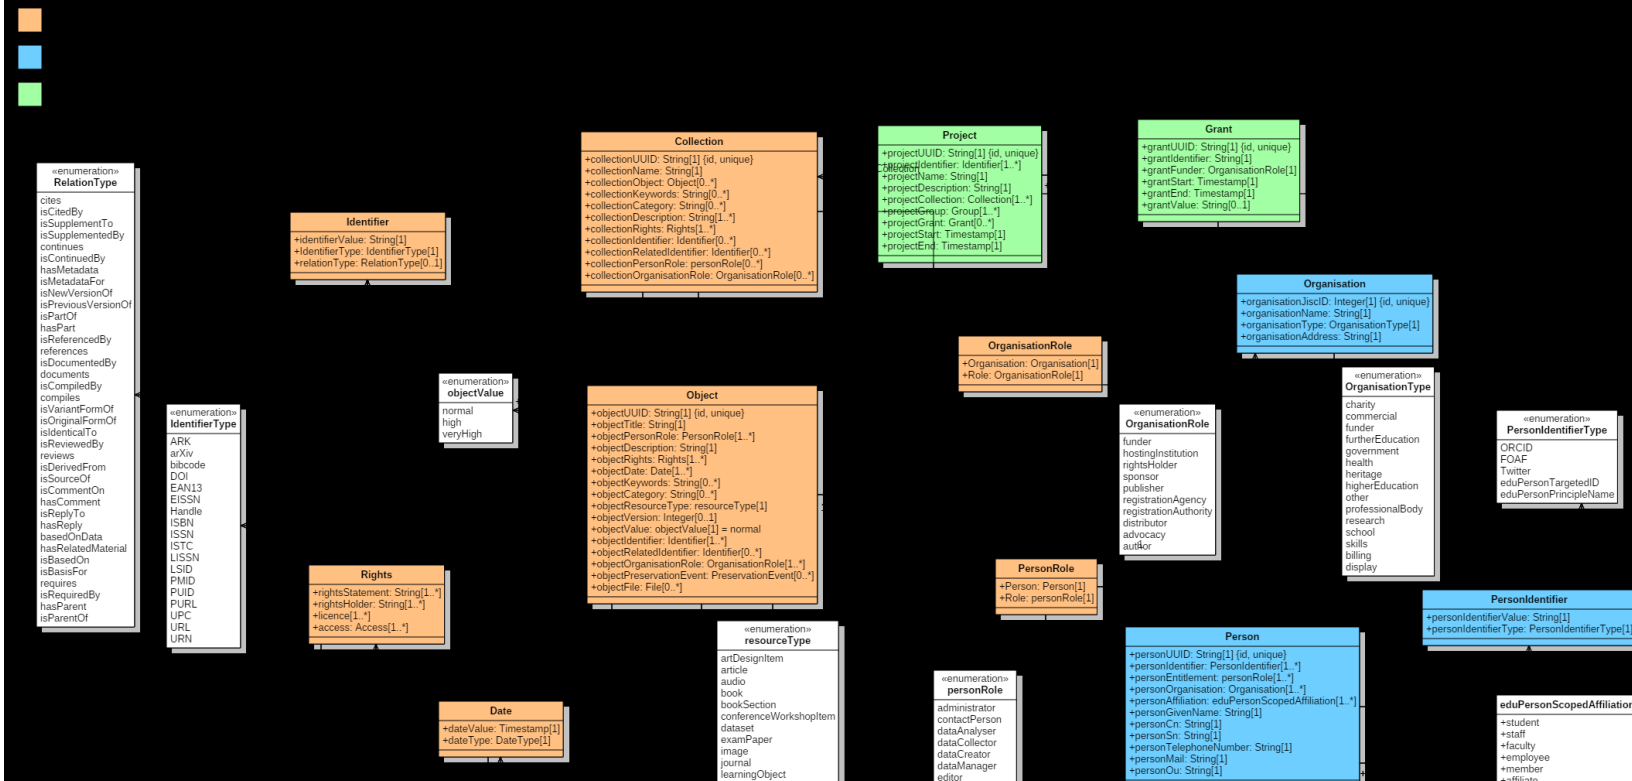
«enumeration»
RelationType
cites
isCitedBy
isSupplementTo
isSupplementedBy
continues
isContinuedBy
hasMetadata
isMetadataFor
isNewVersionOf
isPreviousVersionOf
isPartOf
hasPart
isReferencedBy
references
isDocumentedBy
documents
isCompiledBy
compiles
isVariantFormOf
isOrginalFormOf
isIdenticalTo
isReviewedBy
reviews
isDerivedFrom
isSourceOf
isCommentOn
hasComment
isReplyTo
hasReply
basedOnData
hasRelatedMaterial
isBasedOn
isBasisFor
requires
isRequiredBy
hasParent
isParentOf

«enumeration»
IdentifierType
ARK
arXiv
bibcode
DOI
EAN13
EISSN
Handle
ISBN
ISSN
ISTC
LISSN
LSID
PMID
PUID
PURL
UPC
URL
URN

Identifier
+identifierValue: String[1]
+IdentifierType: IdentifierType[1]
+relationType: RelationType[0..1]

Rights
+rightsStatement: String[1..*]
+rightsHolder: String[1..*]
+licence[1..*]
+access: Access[1..*]

«enumeration»
objectValue
normal
high
veryHigh

Date
+dateValue: Timestamp[1]
+dateType: DateType[1]

Collection
+collectionUUID: String[1] {id, unique}
+collectionName: String[1]
+collectionObject: Object[0..*]
+collectionKeywords: String[0..*]
+collectionCategory: String[0..*]
+collectionDescription: String[1..*]
+collectionRights: Rights[1..*]
+collectionIdentifier: Identifier[0..*]
+collectionRelatedIdentifier: Identifier[0..*]
+collectionPersonRole: personRole[0..*]
+collectionOrganisationRole: OrganisationRole[0..*]

Object
+objectUUID: String[1] {id, unique}
+objectTitle: String[1]
+objectPersonRole: PersonRole[1..*]
+objectDescription: String[1]
+objectRights: Rights[1..*]
+objectDate: Date[1..*]
+objectKeywords: String[0..*]
+objectCategory: String[0..*]
+objectResourceType: resourceType[1]
+objectVersion: Integer[0..1]
+objectValue: objectValue[1] = normal
+objectIdentifier: Identifier[1..*]
+objectRelatedIdentifier: Identifier[0..*]
+objectOrganisationRole: OrganisationRole[1..*]
+objectPreservationEvent: PreservationEvent[0..*]
+objectFile: File[0..*]

«enumeration»
resourceType
artDesignItem
article
audio
book
bookSection
conferenceWorkshopItem
dataset
examPaper
image
journal
learningObject

Project
+projectUUID: String[1] {id, unique}
+projectIdentifier: Identifier[1..*]
+projectName: String[1]
+projectDescription: String[1]
+projectCollection: Collection[1..*]
+projectGroup: Group[1..*]
+projectGrant: Grant[0..*]
+projectStart: Timestamp[1]
+projectEnd: Timestamp[1]

Grant
+grantUUID: String[1] {id, unique}
+grantIdentifier: String[1]
+grantFunder: OrganisationRole[1]
+grantStart: Timestamp[1]
+grantEnd: Timestamp[1]
+grantValue: String[0..1]

OrganisationRole
+Organisation: Organisation[1]
+Role: OrganisationRole[1]

«enumeration»
OrganisationRole
funder
hostingInstitution
rightsHolder
sponsor
publisher
registrationAgency
registrationAuthority
distributor
advocacy
author

PersonRole
+Person: Person[1]
+Role: personRole[1]

«enumeration»
personRole
administrator
contactPerson
dataAnalyser
dataCollector
dataCreator
dataManager
editor

Organisation
+organisationJiscID: Integer[1] {id, unique}
+organisationName: String[1]
+organisationType: OrganisationType[1]
+organisationAddress: String[1]

«enumeration»
OrganisationType
charity
commercial
funder
furtherEducation
government
health
heritage
higherEducation
other
professionalBody
research
school
skills
billing
display

«enumeration»
PersonIdentifierType
ORCID
FOAF
Twitter
eduPersonTargetedID
eduPersonPrincipleName

PersonIdentifier
+personIdentifierValue: String[1]
+personIdentifierType: PersonIdentifierType[1]

Person
+personUUID: String[1] {id, unique}
+personIdentifier: PersonIdentifier[1..*]
+personEntitlement: personRole[1..*]
+personOrganisation: Organisation[1..*]
+personAffiliation: eduPersonScopedAffiliation[1..*]
+personGivenName: String[1]
+personCn: String[1]
+personSn: String[1]
+personTelephoneNumber: String[1]
+personMail: String[1]
+personOu: String[1]

eduPersonScopedAffiliation
+student
+staff
+faculty
+employee
+member
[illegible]